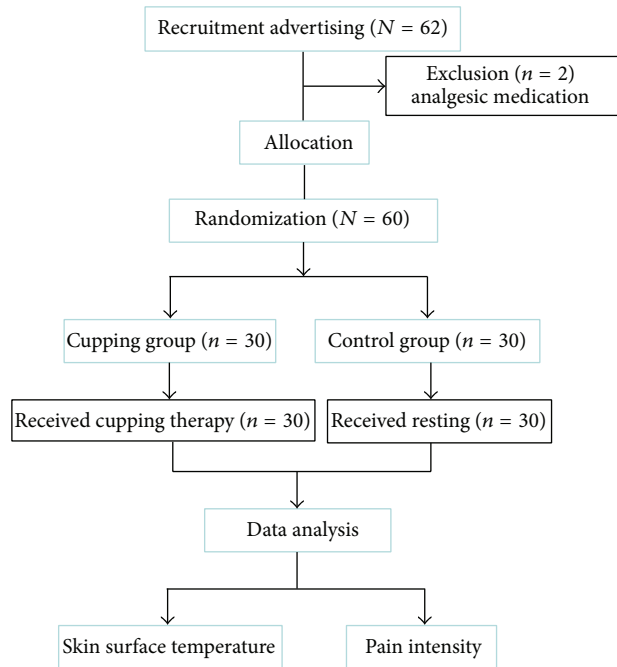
Recruitment advertising ($N = 62$)

Exclusion ($n = 2$)
analgesic medication

Allocation

Randomization ($N = 60$)

Cupping group ($n = 30$)

Control group ($n = 30$)

Received cupping therapy ($n = 30$)

Received resting ($n = 30$)

Data analysis

Skin surface temperature

Pain intensity